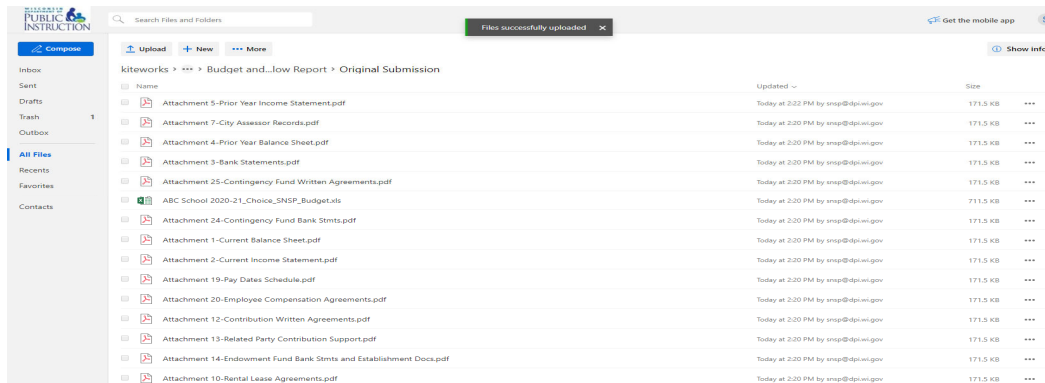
WISCONSIN DEPARTMENT OF PUBLIC INSTRUCTION

Search Files and Folders

Files successfully uploaded ×

Get the mobile app

Compose

Upload + New ••• More

Show info

Inbox
Sent
Drafts
Trash 1
Outbox
All Files
Recents
Favorites
Contacts

kiteworks > ••• > Budget and...low Report > Original Submission

| Name | Updated | Size | |
|---|---|---|---|
| Attachment 5-Prior Year Income Statement.pdf | Today at 2:22 PM by snsp@dpi.wi.gov | 171.5 KB | ••• |
| Attachment 7-City Assessor Records.pdf | Today at 2:20 PM by snsp@dpi.wi.gov | 171.5 KB | ••• |
| Attachment 4-Prior Year Balance Sheet.pdf | Today at 2:20 PM by snsp@dpi.wi.gov | 171.5 KB | ••• |
| Attachment 3-Bank Statements.pdf | Today at 2:20 PM by snsp@dpi.wi.gov | 171.5 KB | ••• |
| Attachment 25-Contingency Fund Written Agreements.pdf | Today at 2:20 PM by snsp@dpi.wi.gov | 171.5 KB | ••• |
| ABC School 2020-21_Choice_SNSP_Budget.xls | Today at 2:20 PM by snsp@dpi.wi.gov | 711.5 KB | ••• |
| Attachment 24-Contingency Fund Bank Stmts.pdf | Today at 2:20 PM by snsp@dpi.wi.gov | 171.5 KB | ••• |
| Attachment 1-Current Balance Sheet.pdf | Today at 2:20 PM by snsp@dpi.wi.gov | 171.5 KB | ••• |
| Attachment 2-Current Income Statement.pdf | Today at 2:20 PM by snsp@dpi.wi.gov | 171.5 KB | ••• |
| Attachment 19-Pay Dates Schedule.pdf | Today at 2:20 PM by snsp@dpi.wi.gov | 171.5 KB | ••• |
| Attachment 20-Employee Compensation Agreements.pdf | Today at 2:20 PM by snsp@dpi.wi.gov | 171.5 KB | ••• |
| Attachment 12-Contribution Written Agreements.pdf | Today at 2:20 PM by snsp@dpi.wi.gov | 171.5 KB | ••• |
| Attachment 13-Related Party Contribution Support.pdf | Today at 2:20 PM by snsp@dpi.wi.gov | 171.5 KB | ••• |
| Attachment 14-Endowment Fund Bank Stmts and Establishment Docs.pdf | Today at 2:20 PM by snsp@dpi.wi.gov | 171.5 KB | ••• |
| Attachment 10-Rental Lease Agreements.pdf | Today at 2:20 PM by snsp@dpi.wi.gov | 171.5 KB | ••• |